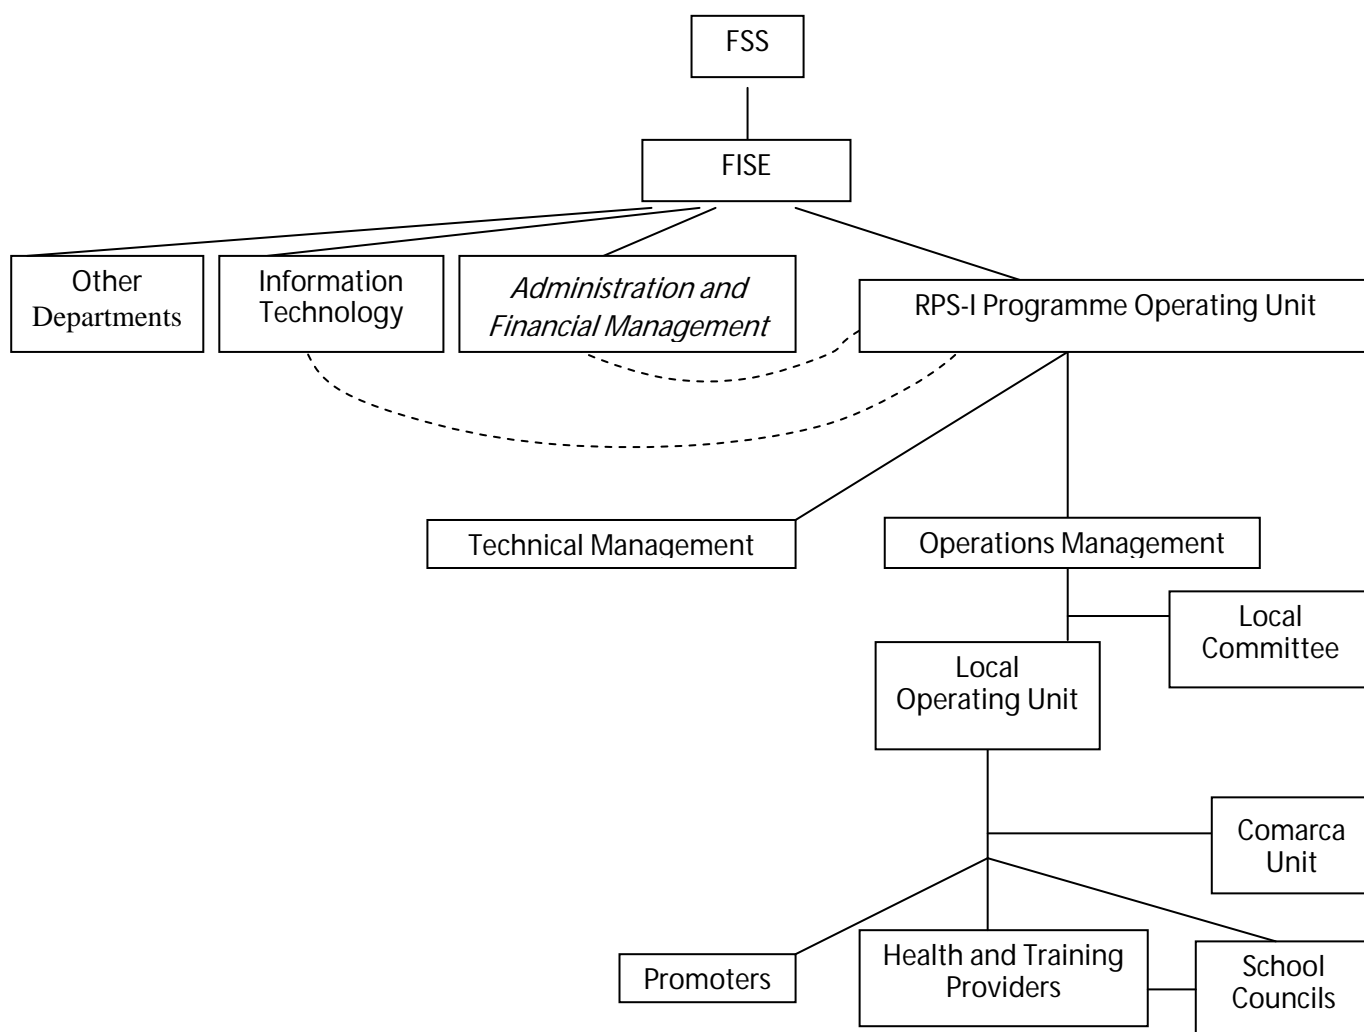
FSS

FISE

Other Departments

Information Technology

Administration and Financial Management

RPS-I Programme Operating Unit

Technical Management

Operations Management

Local Committee

Local Operating Unit

Comarca Unit

Promoters

Health and Training Providers

School Councils